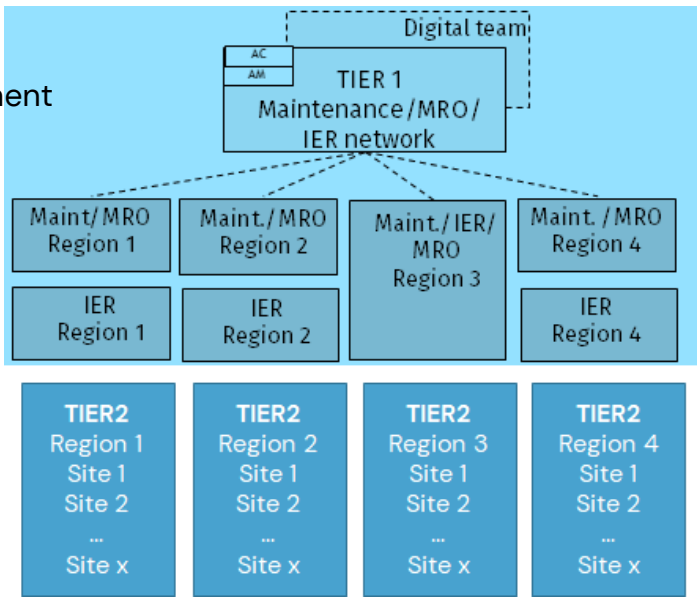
ent

Digital team

AC
AM

TIER 1
Maintenance / MRO / IER network

Maint/ MRO Region 1

Maint./ MRO Region 2

Maint./ IER/ MRO Region 3

Maint. / MRO Region 4

IER Region 1

IER Region 2

IER Region 4

TIER2
Region 1
Site 1
Site 2
...
Site x

TIER2
Region 2
Site 1
Site 2
...
Site x

TIER2
Region 3
Site 1
Site 2
...
Site x

TIER2
Region 4
Site 1
Site 2
...
Site x